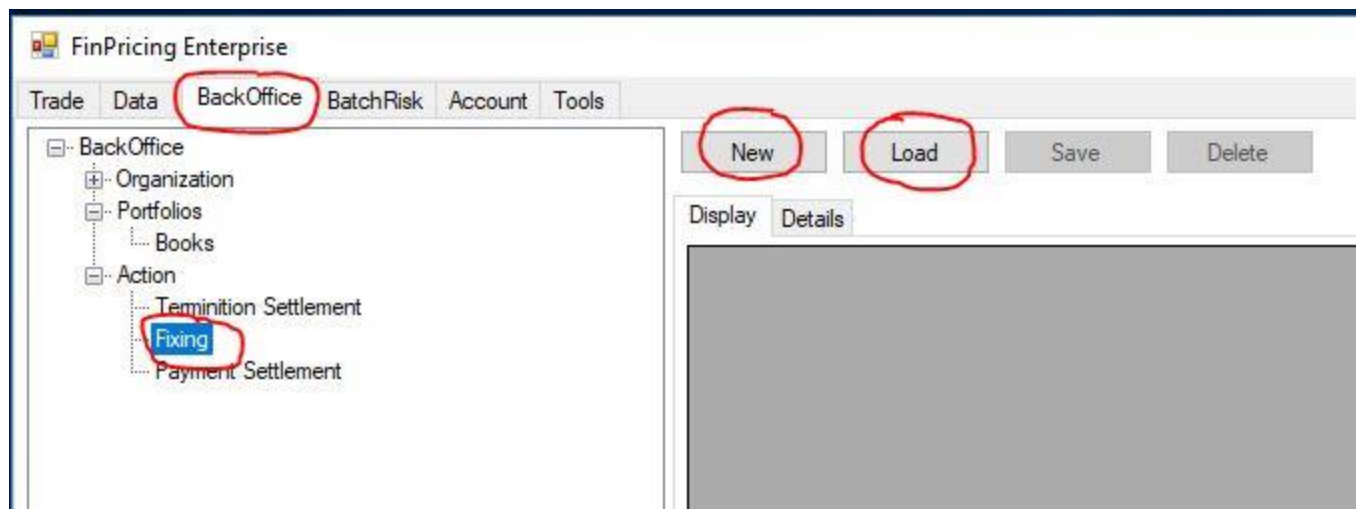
FinPricing Enterprise

Trade Data BackOffice BatchRisk Account Tools

BackOffice
Organization
Portfolios
Books
Action
Teminition Settlement
Fixing
Payment Settlement

New Load Save Delete

Display Details